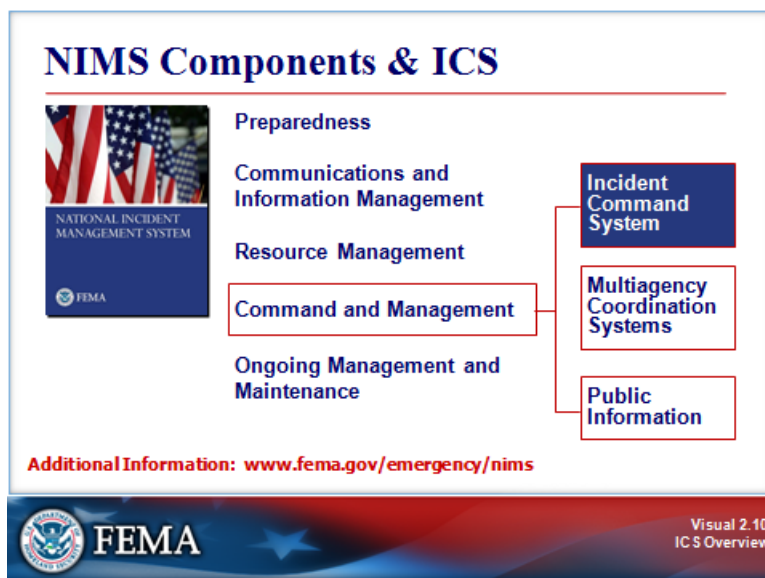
NIMS Components & ICS

NATIONAL INCIDENT MANAGEMENT SYSTEM

FEMA

Preparedness

Communications and Information Management

Resource Management

Command and Management

Ongoing Management and Maintenance

Incident Command System

Multiagency Coordination Systems

Public Information

Additional Information: www.fema.gov/emergency/nims

FEMA

Visual 2.10
ICS Overview